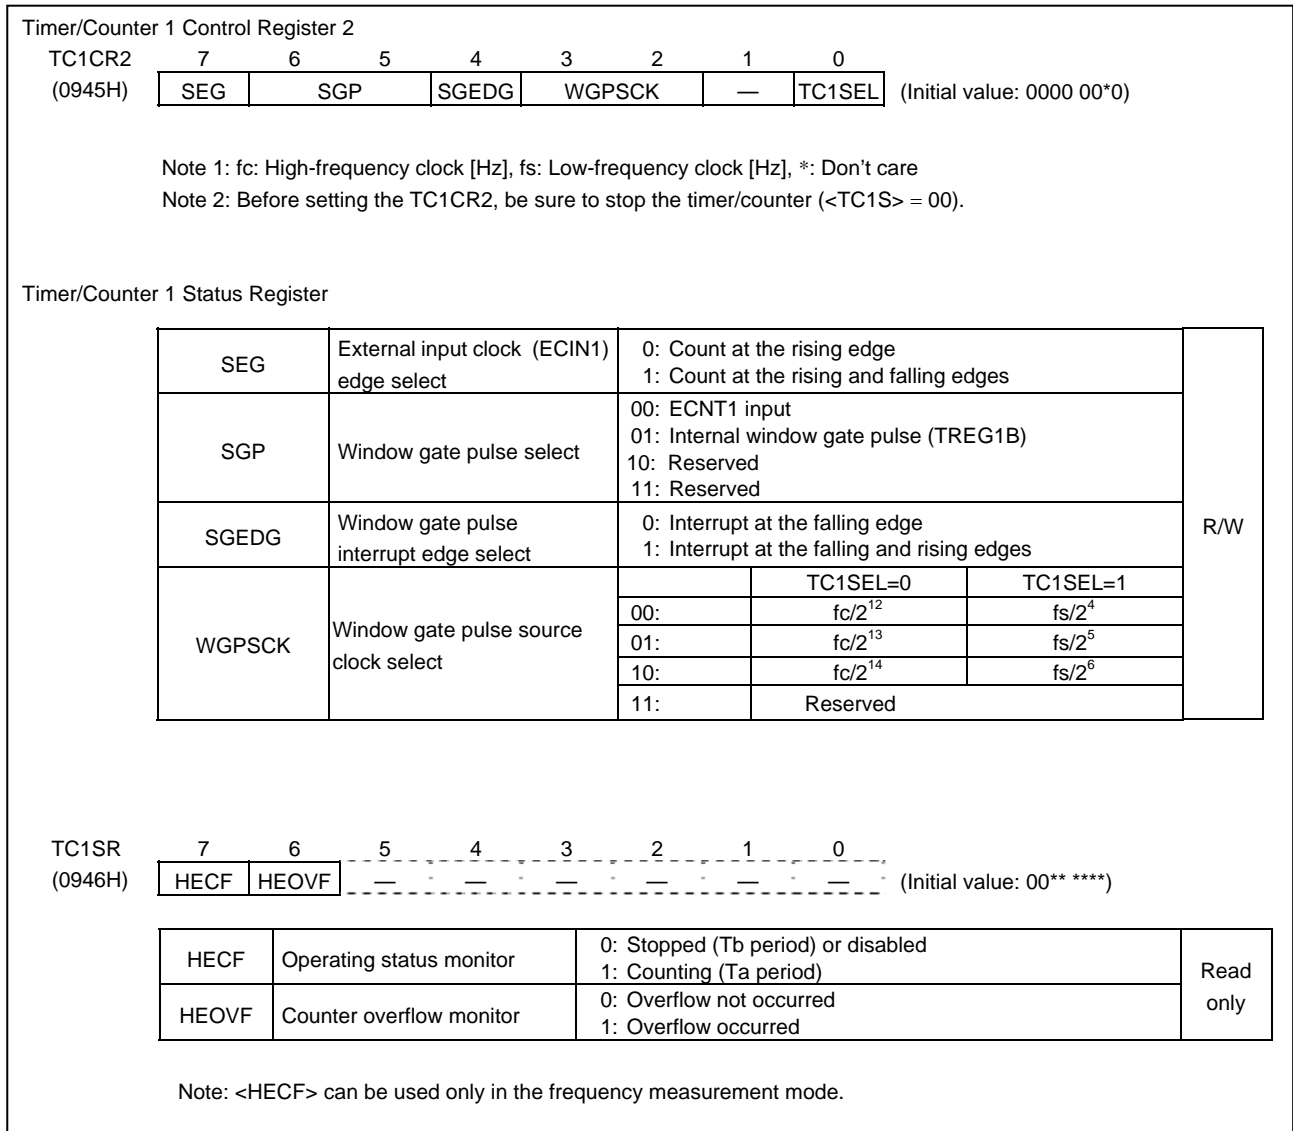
Timer/Counter 1 Control Register 2

TC1CR2 (0945H)

| 7 | 6 | 5 | 4 | 3 | 2 | 1 | 0 |
|---|---|---|---|---|---|---|---|
| SEG | SGP | | SGEDG | WGPSCK | | — | TC1SEL |

(Initial value: 0000 00*0)

Note 1: fc: High-frequency clock [Hz], fs: Low-frequency clock [Hz], *: Don't care
Note 2: Before setting the TC1CR2, be sure to stop the timer/counter (<TC1S> = 00).

Timer/Counter 1 Status Register

| SEG | External input clock (ECIN1) edge select | 0: Count at the rising edge<br>1: Count at the rising and falling edges | | | R/W |
|---|---|---|---|---|---|
| SGP | Window gate pulse select | 00: ECNT1 input<br>01: Internal window gate pulse (TREG1B)<br>10: Reserved<br>11: Reserved | | | |
| SGEDG | Window gate pulse interrupt edge select | 0: Interrupt at the falling edge<br>1: Interrupt at the falling and rising edges | | | |
| WGPSCK | Window gate pulse source clock select | | TC1SEL=0 | TC1SEL=1 | |
| | | 00: | $fc/2^{12}$ | $fs/2^{4}$ | |
| | | 01: | $fc/2^{13}$ | $fs/2^{5}$ | |
| | | 10: | $fc/2^{14}$ | $fs/2^{6}$ | |
| | | 11: | Reserved | | |

TC1SR (0946H)

| 7 | 6 | 5 | 4 | 3 | 2 | 1 | 0 |
|---|---|---|---|---|---|---|---|
| HECF | HEOVF | — | — | — | — | — | — |

(Initial value: 00** ****)

| HECF | Operating status monitor | 0: Stopped (Tb period) or disabled<br>1: Counting (Ta period) | Read only |
|---|---|---|---|
| HEOVF | Counter overflow monitor | 0: Overflow not occurred<br>1: Overflow occurred | |

Note: <HECF> can be used only in the frequency measurement mode.